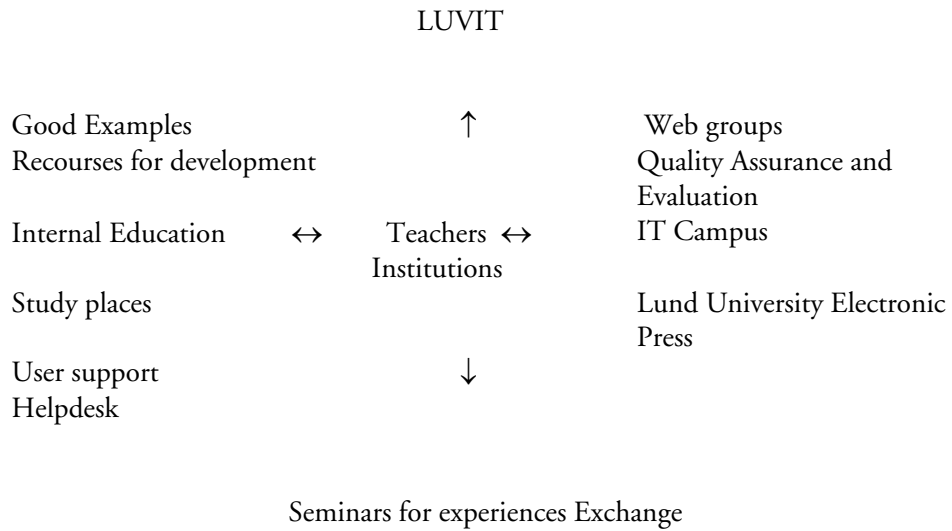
LUVIT

Good Examples
Recourses for development

Internal Education

Study places

User support
Helpdesk

↑

↔ Teachers ↔
Institutions

↓

Web groups
Quality Assurance and Evaluation
IT Campus

Lund University Electronic Press

Seminars for experiences Exchange